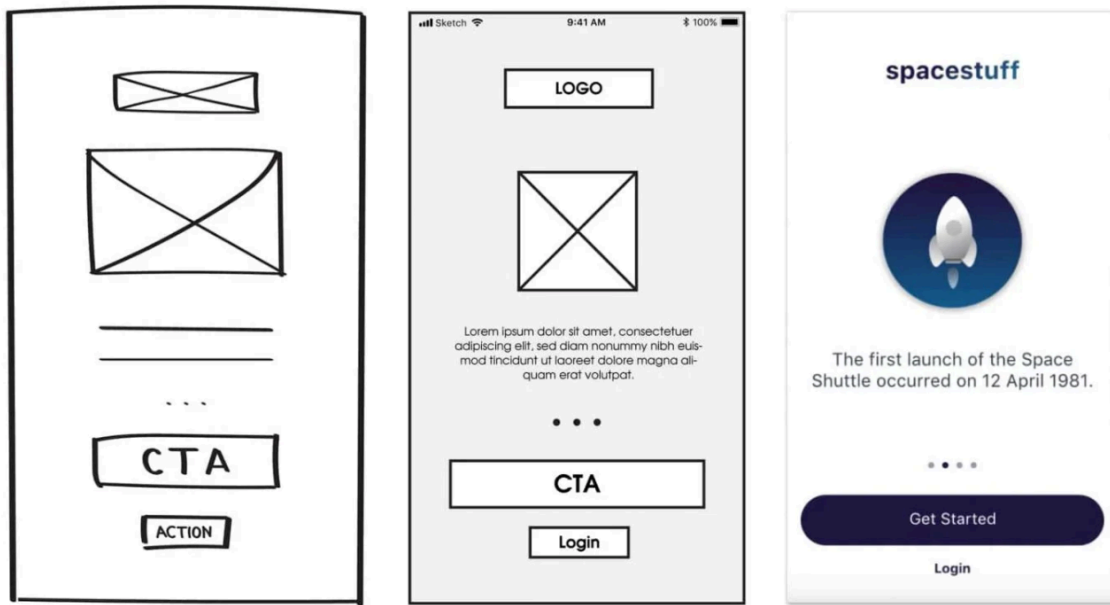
CTA

ACTION

Sketch 9:41 AM 100%

LOGO

Lorem ipsum dolor sit amet, consectetuer adipiscing elit, sed diam nonummy nibh euismod tincidunt ut laoreet dolore magna aliquam erat volutpat.

CTA

Login

spacestuff

The first launch of the Space Shuttle occurred on 12 April 1981.

Get Started

Login